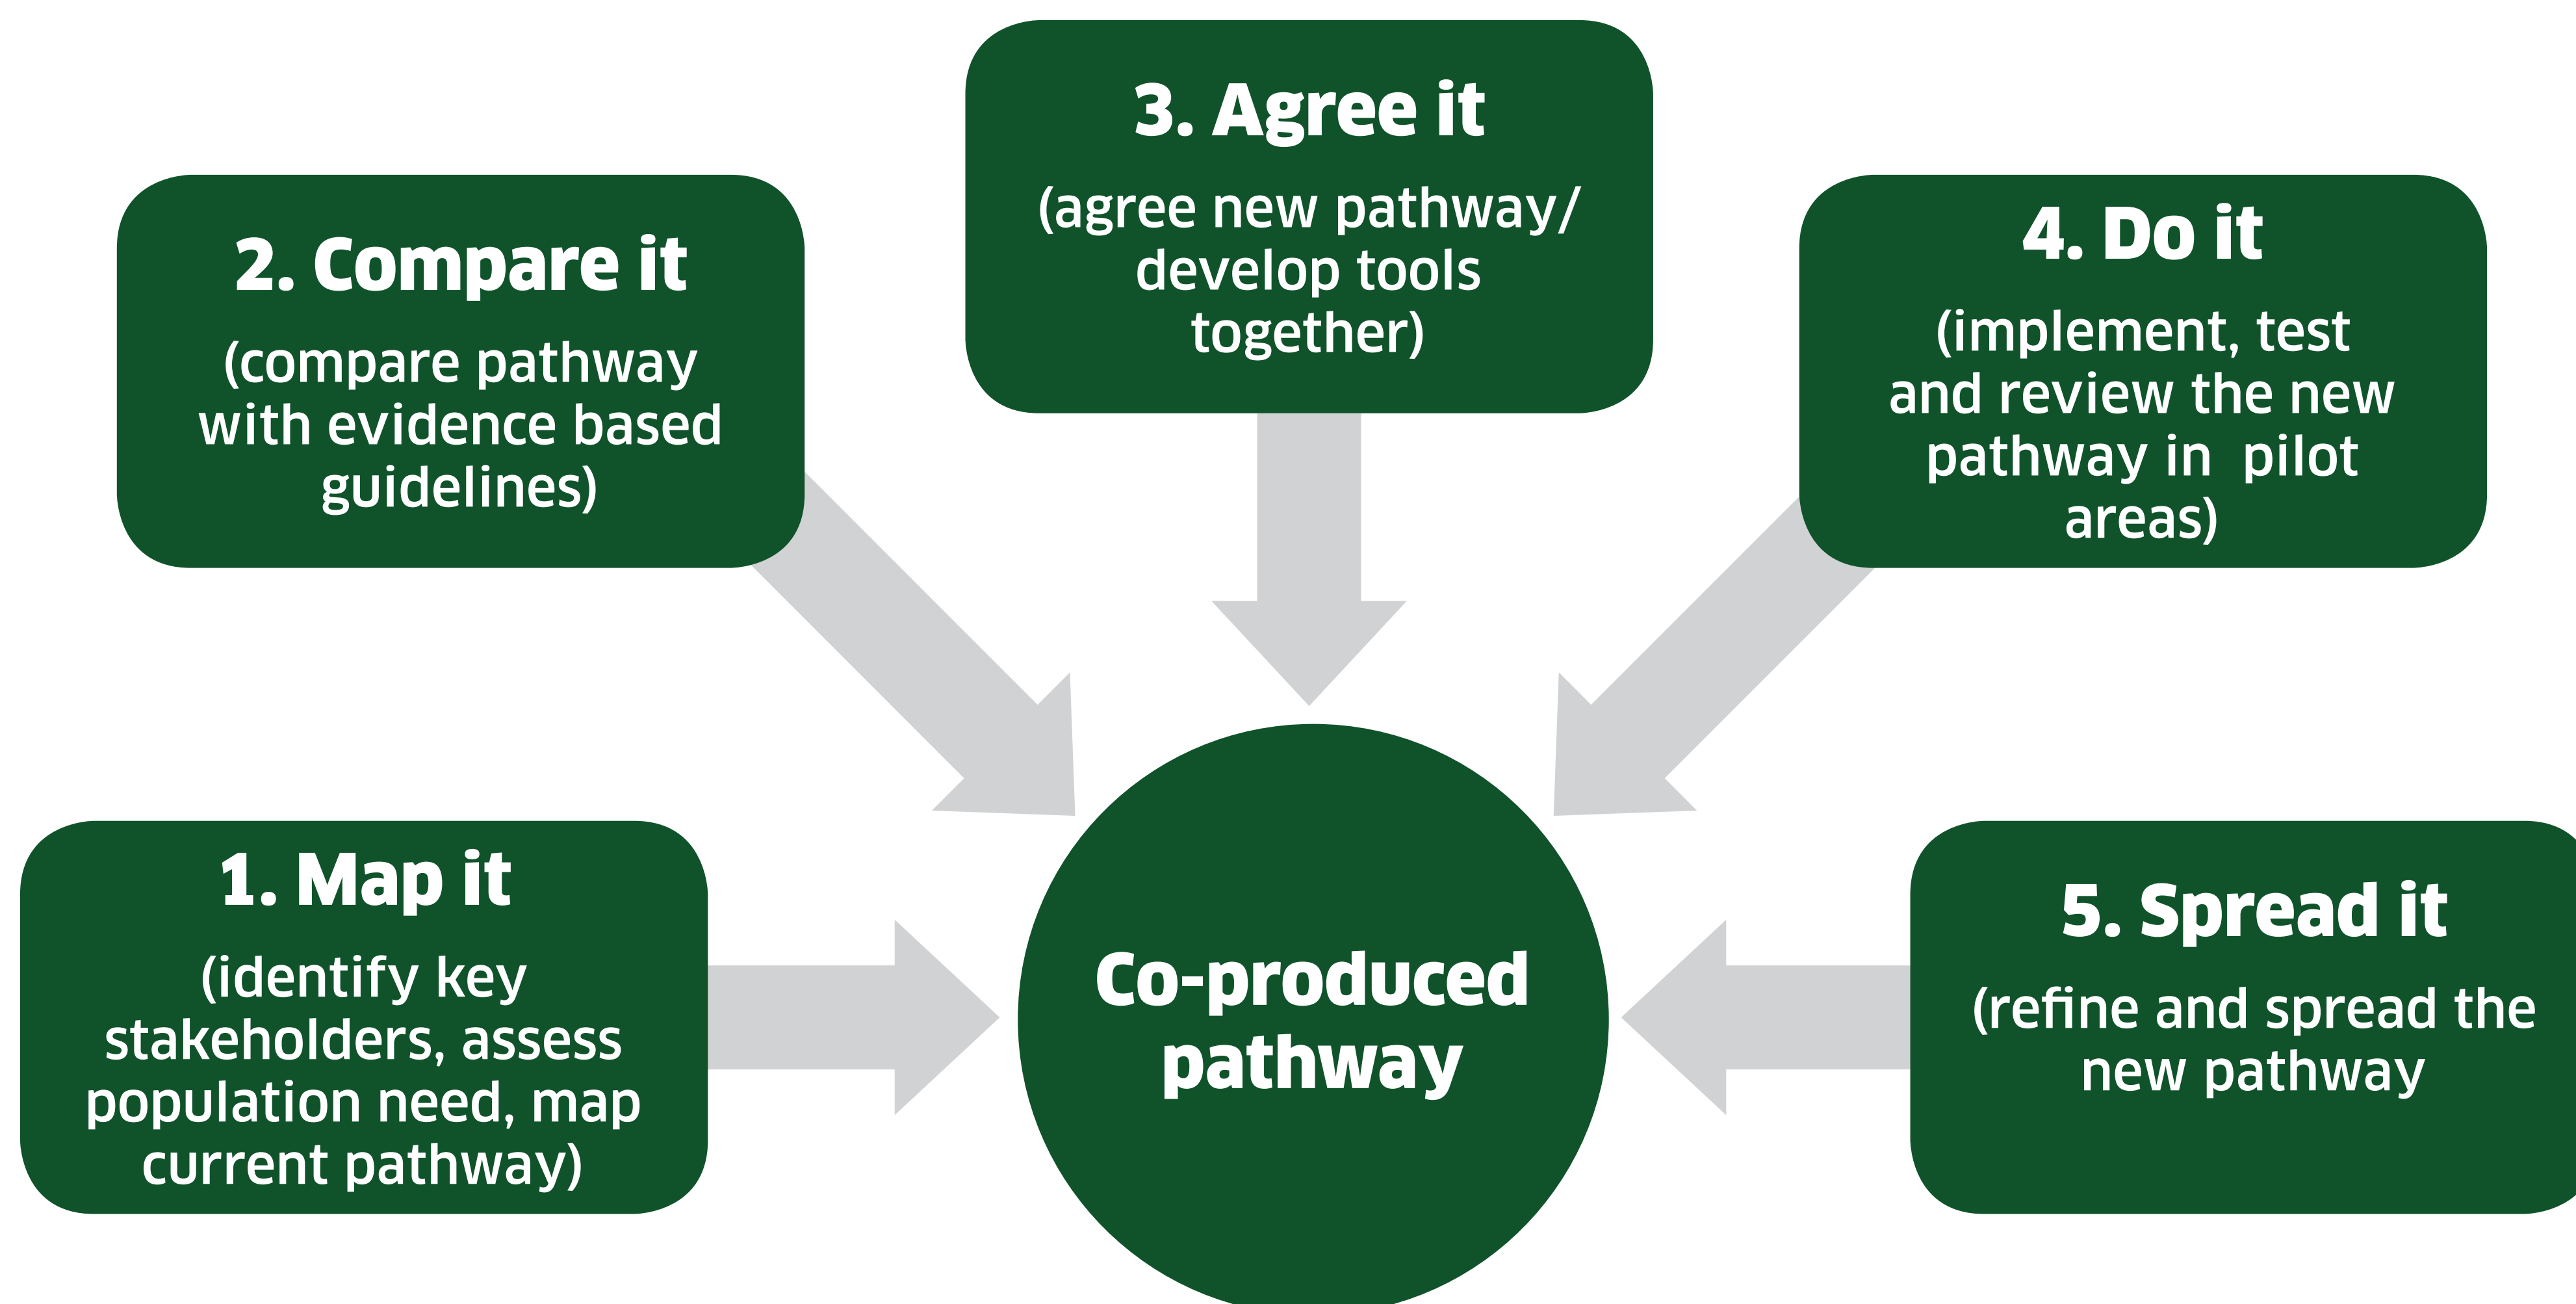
3. Agree it
(agree new pathway/ develop tools together)

2. Compare it
(compare pathway with evidence based guidelines)

4. Do it
(implement, test and review the new pathway in pilot areas)

1. Map it
(identify key stakeholders, assess population need, map current pathway)

Co-produced pathway

5. Spread it
(refine and spread the new pathway